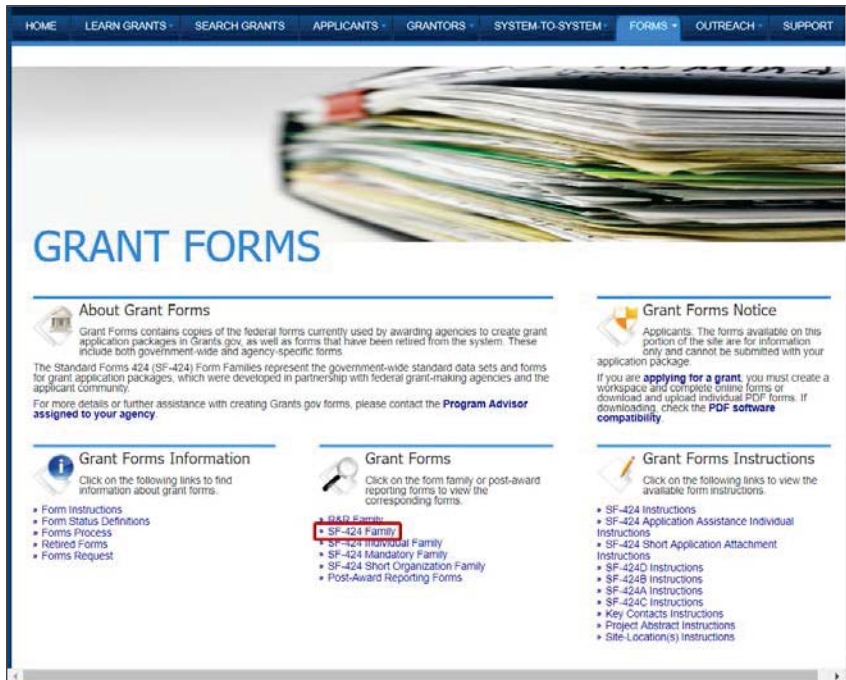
HOME LEARN GRANTS SEARCH GRANTS APPLICANTS GRANTORS SYSTEM-TO-SYSTEM FORMS OUTREACH SUPPORT

GRANT FORMS

About Grant Forms

Grant Forms contains copies of the federal forms currently used by awarding agencies to create grant application packages in Grants.gov, as well as forms that have been retired from the system. These include both government-wide and agency-specific forms.

The Standard Forms 424 (SF-424) Form Families represent the government-wide standard data sets and forms for grant application packages, which were developed in partnership with federal grant-making agencies and the applicant community.

For more details or further assistance with creating Grants.gov forms, please contact the Program Advisor assigned to your agency.

Grant Forms Notice

Applicants: The forms available on this portion of the site are for information only and cannot be submitted with your application package.

If you are applying for a grant, you must create a workspace and complete online forms or download and upload individual PDF forms. If downloading, check the PDF software compatibility.

Grant Forms Information

Click on the following links to find information about grant forms.

• Form Instructions
• Form Status Definitions
• Forms Process
• Retired Forms
• Forms Request

Grant Forms

Click on the form family or post-award reporting forms to view the corresponding forms.

• R&R Family
• SF-424 Family
• SF-424 Individual Family
• SF-424 Mandatory Family
• SF-424 Short Organization Family
• Post-Award Reporting Forms

Grant Forms Instructions

Click on the following links to view the available form instructions.

• SF-424 Instructions
• SF-424 Application Assistance Individual Instructions
• SF-424 Short Application Attachment Instructions
• SF-424D Instructions
• SF-424B Instructions
• SF-424A Instructions
• SF-424C Instructions
• Key Contacts Instructions
• Project Abstract Instructions
• Site-Location(s) Instructions